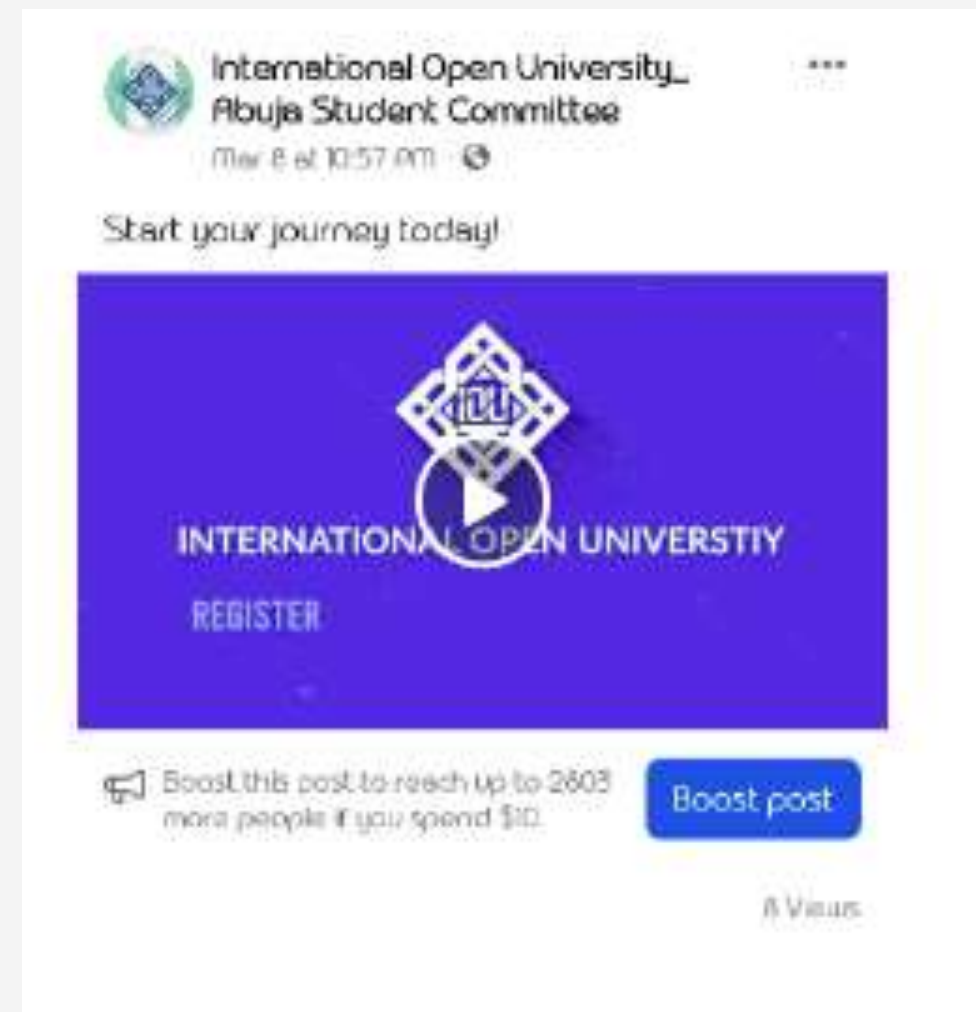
International Open University_ Abuja Student Committee
Mar 8 at 10:57 PM ·

Start your journey today!

IOU

INTERNATIONAL OPEN UNIVERSTIY

REGISTER

Boost this post to reach up to 2803 more people if you spend $10.

Boost post

8 Views